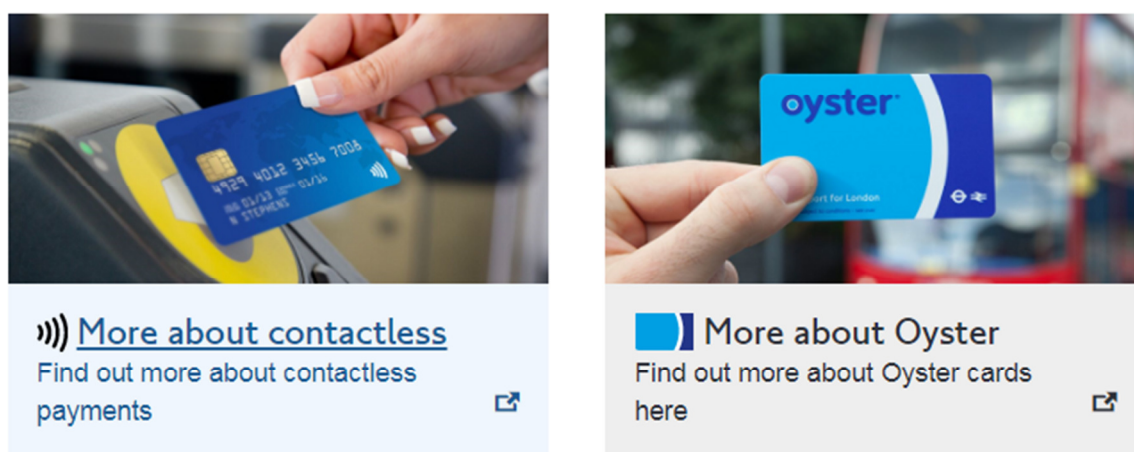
4929 4012 3456 7008
VALID 01/13 EXPIRES 01/16
N STEPHENS

More about contactless
Find out more about contactless payments

oyster
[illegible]port for London

More about Oyster
Find out more about Oyster cards here